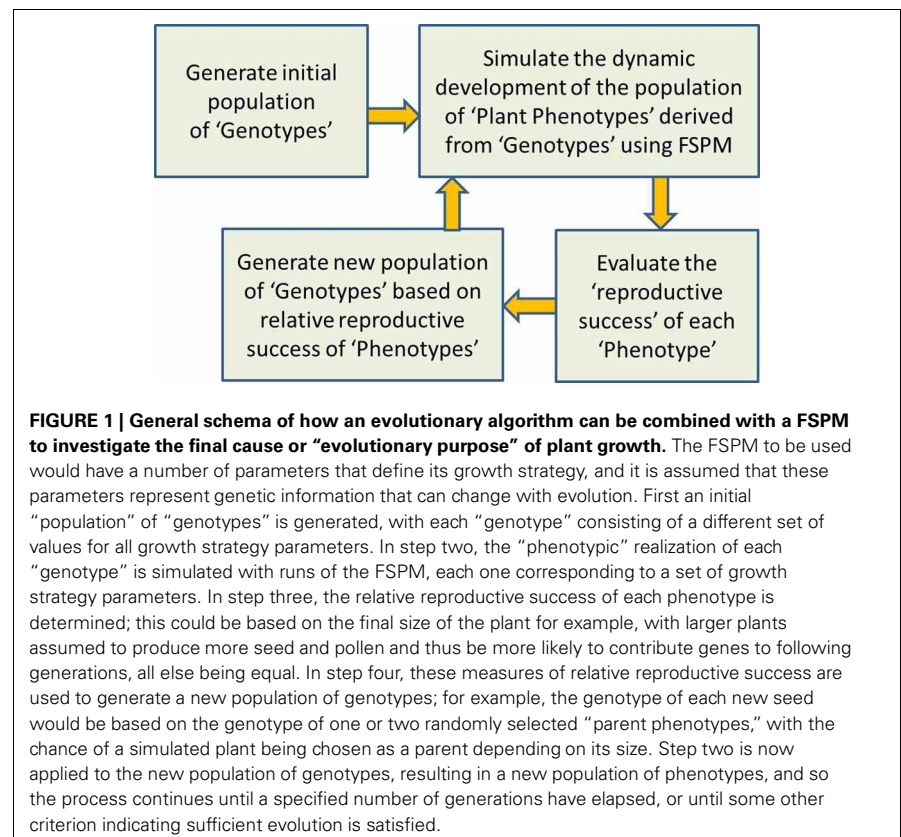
Generate initial population of 'Genotypes'

Simulate the dynamic development of the population of 'Plant Phenotypes' derived from 'Genotypes' using FSPM

Evaluate the 'reproductive success' of each 'Phenotype'

Generate new population of 'Genotypes' based on relative reproductive success of 'Phenotypes'

**FIGURE 1 | General schema of how an evolutionary algorithm can be combined with a FSPM to investigate the final cause or "evolutionary purpose" of plant growth.** The FSPM to be used would have a number of parameters that define its growth strategy, and it is assumed that these parameters represent genetic information that can change with evolution. First an initial "population" of "genotypes" is generated, with each "genotype" consisting of a different set of values for all growth strategy parameters. In step two, the "phenotypic" realization of each "genotype" is simulated with runs of the FSPM, each one corresponding to a set of growth strategy parameters. In step three, the relative reproductive success of each phenotype is determined; this could be based on the final size of the plant for example, with larger plants assumed to produce more seed and pollen and thus be more likely to contribute genes to following generations, all else being equal. In step four, these measures of relative reproductive success are used to generate a new population of genotypes; for example, the genotype of each new seed would be based on the genotype of one or two randomly selected "parent phenotypes," with the chance of a simulated plant being chosen as a parent depending on its size. Step two is now applied to the new population of genotypes, resulting in a new population of phenotypes, and so the process continues until a specified number of generations have elapsed, or until some other criterion indicating sufficient evolution is satisfied.